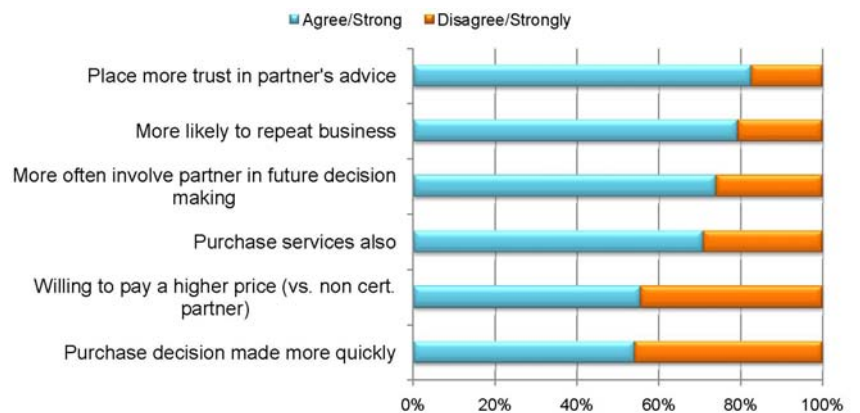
Agree/Strong Disagree/Strongly

Place more trust in partner's advice

More likely to repeat business

More often involve partner in future decision making

Purchase services also

Willing to pay a higher price (vs. non cert. partner)

Purchase decision made more quickly

0% 20% 40% 60% 80% 100%